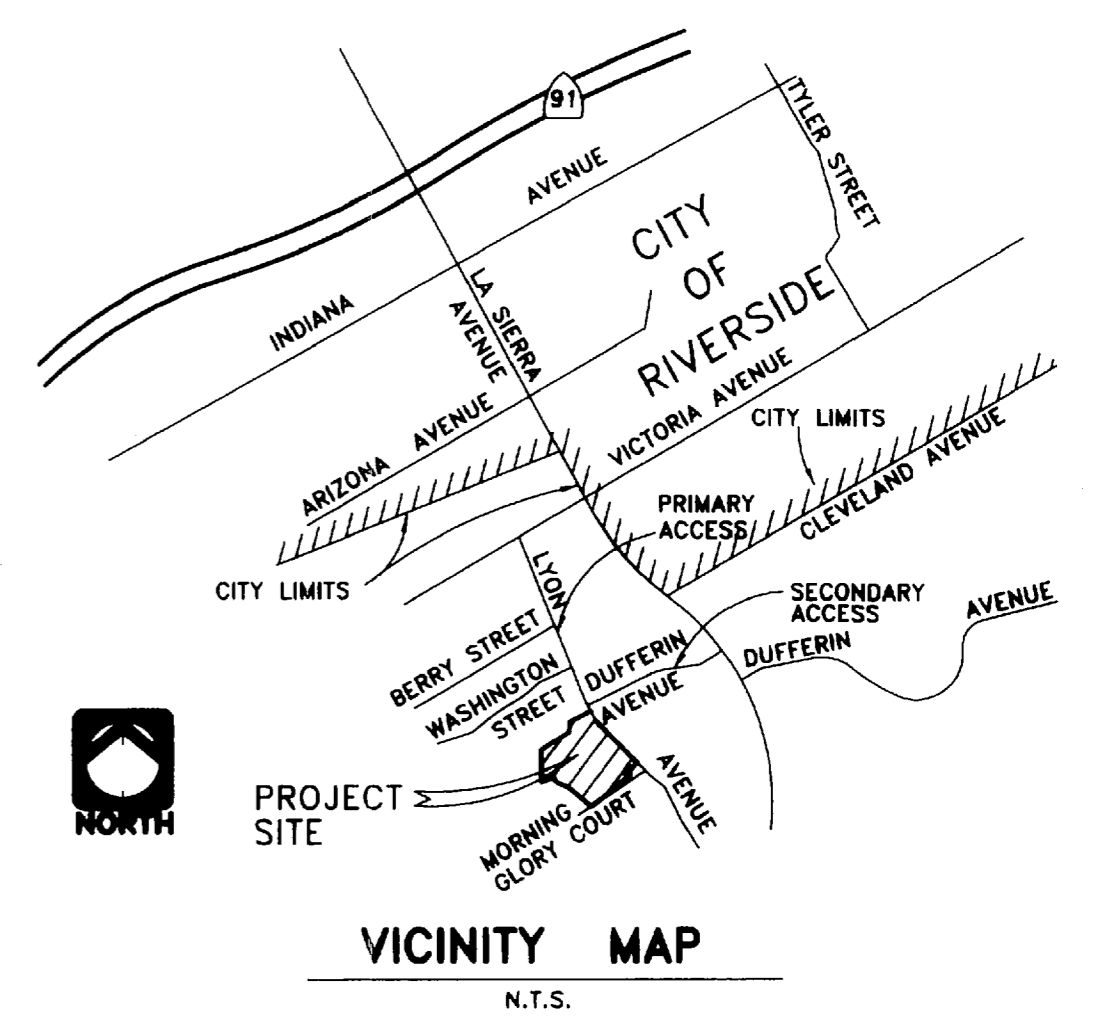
91

TYLER STREET

AVENUE

INDIANA

CITY OF RIVERSIDE

LA SIERRA AVENUE

ARIZONA AVENUE

VICTORIA AVENUE

CITY LIMITS

CLEVELAND AVENUE

PRIMARY ACCESS

CITY LIMITS

LYON

SECONDARY ACCESS

AVENUE

BERRY STREET

WASHINGTON STREET

DUFFERIN AVENUE

DUFFERIN

AVENUE

NORTH

PROJECT SITE

MORNING GLORY COURT

VICINITY MAP

N.T.S.